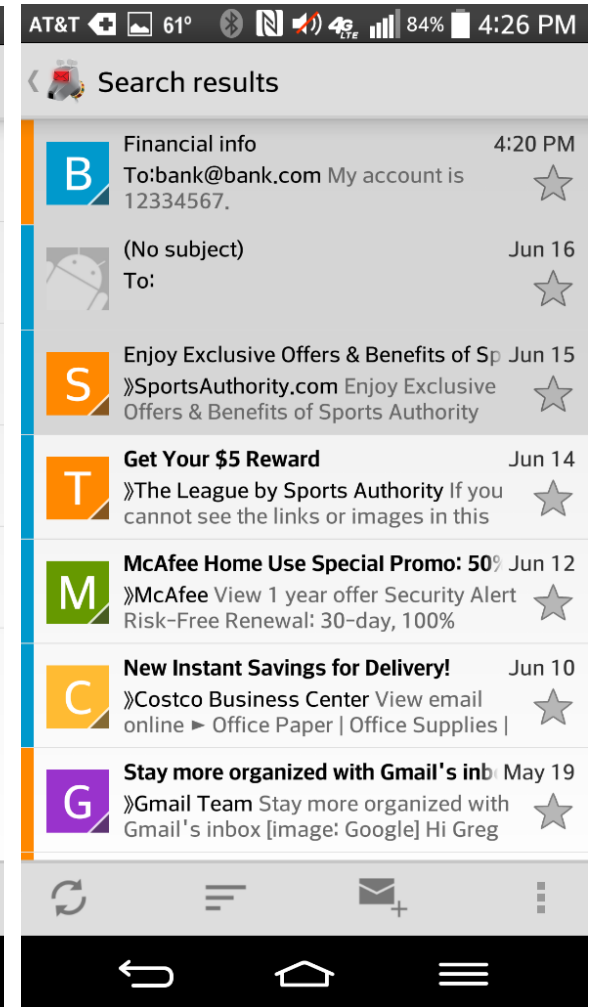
AT&T 61° 4G LTE 84% 4:26 PM

Search results

B
Financial info
4:20 PM
To:bank@bank.com My account is 12334567.

(No subject)
Jun 16
To:

S
Enjoy Exclusive Offers & Benefits of Sp
Jun 15
»SportsAuthority.com Enjoy Exclusive Offers & Benefits of Sports Authority

T
Get Your $5 Reward
Jun 14
»The League by Sports Authority If you cannot see the links or images in this

M
McAfee Home Use Special Promo: 50
Jun 12
»McAfee View 1 year offer Security Alert Risk-Free Renewal: 30-day, 100%

C
New Instant Savings for Delivery!
Jun 10
»Costco Business Center View email online ► Office Paper | Office Supplies |

G
Stay more organized with Gmail's inb
May 19
»Gmail Team Stay more organized with Gmail's inbox [image: Google] Hi Greg